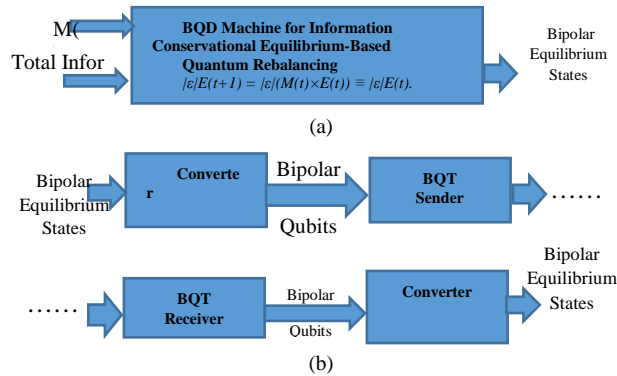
M(

Total Infor

BQD Machine for Information Conservational Equilibrium-Based Quantum Rebalancing

$|\varepsilon|E(t+1) = |\varepsilon|(M(t)\times E(t)) \equiv |\varepsilon|E(t).$

Bipolar Equilibrium States

(a)

Bipolar Equilibrium States

Converte r

Bipolar

Qubits

BQT Sender

……

……

BQT Receiver

Bipolar

Oubits

Converter

Bipolar Equilibrium States

(b)